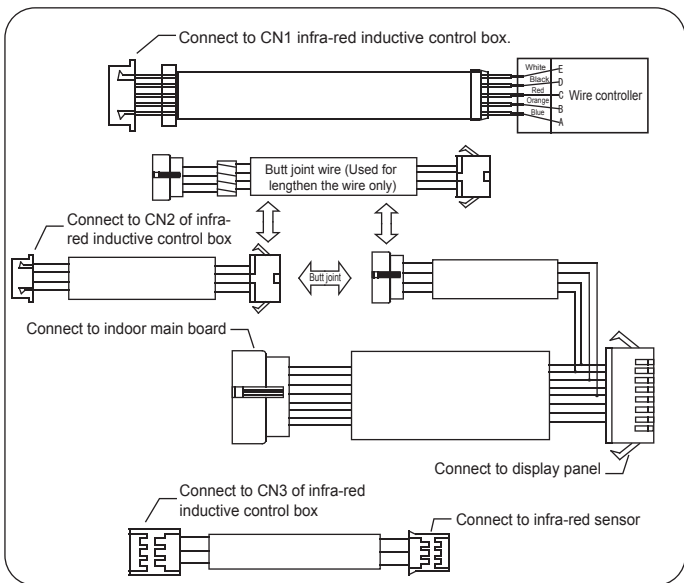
Connect to CN1 infra-red inductive control box.

White E
Black D
Red C
Orange B
Blue A
Wire controller

Butt joint wire (Used for lengthen the wire only)

Connect to CN2 of infra-red inductive control box

Butt joint

Connect to indoor main board

Connect to display panel

Connect to CN3 of infra-red inductive control box

Connect to infra-red sensor